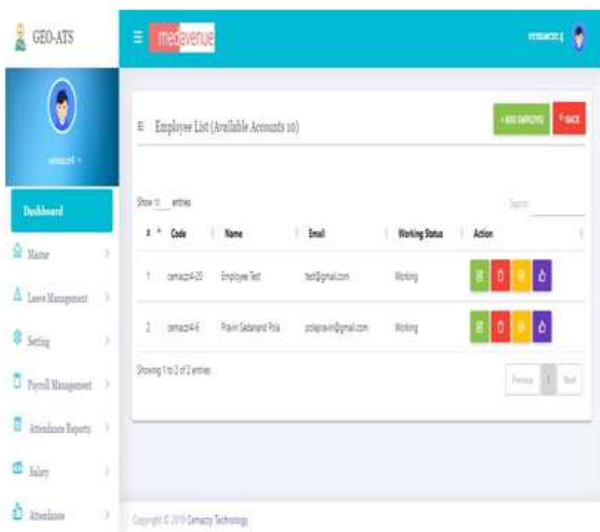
GEO-ATS

mediavenue

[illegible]

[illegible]

Dashboard

Master

Leave Management

Setting

Payroll Management

Attendance Reports

Salary

Attendance

Employee List (Available Accounts 10)

+ ADD EMPLOYEE

BACK

Show 10 entries

Search:

| # | Code | Name | Email | Working Status | Action |
|---|---|---|---|---|---|
| 1 | cemacz4-20 | Employee Test | test@gmail.com | Working | |
| 2 | cemacz4-6 | Pravin Sadanand Pola | polapravin@gmail.com | Working | |

Showing 1 to 2 of 2 entries

Previous 1 Next

Copyright © 2019 Cemacz Technology